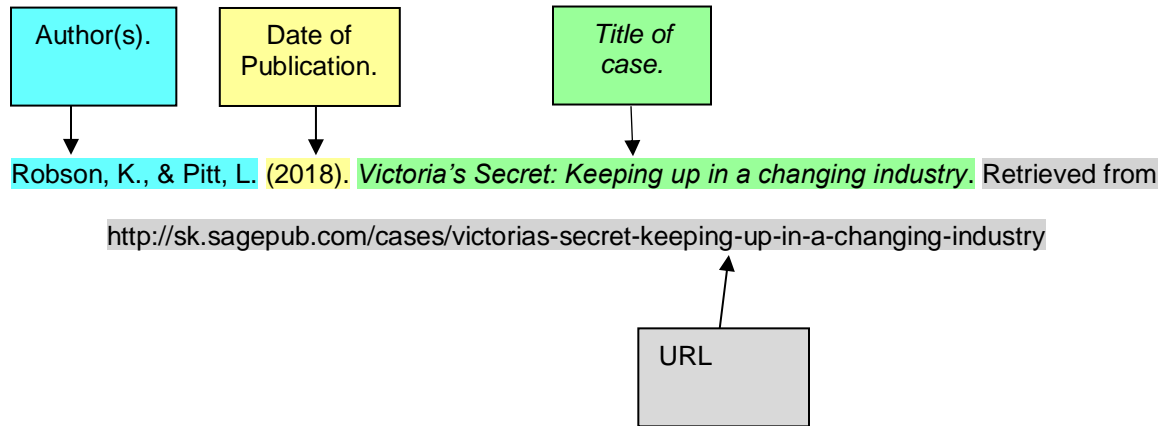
Author(s).

Date of Publication.

*Title of case.*

Robson, K., & Pitt, L. (2018). *Victoria's Secret: Keeping up in a changing industry*. Retrieved from

http://sk.sagepub.com/cases/victorias-secret-keeping-up-in-a-changing-industry

URL